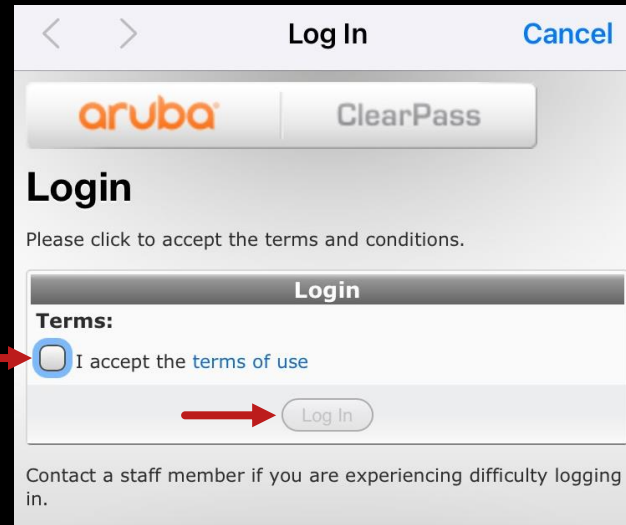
< > Log In Cancel

aruba ClearPass

Login

Please click to accept the terms and conditions.

Login

Terms:

I accept the terms of use

Log In

Contact a staff member if you are experiencing difficulty logging in.